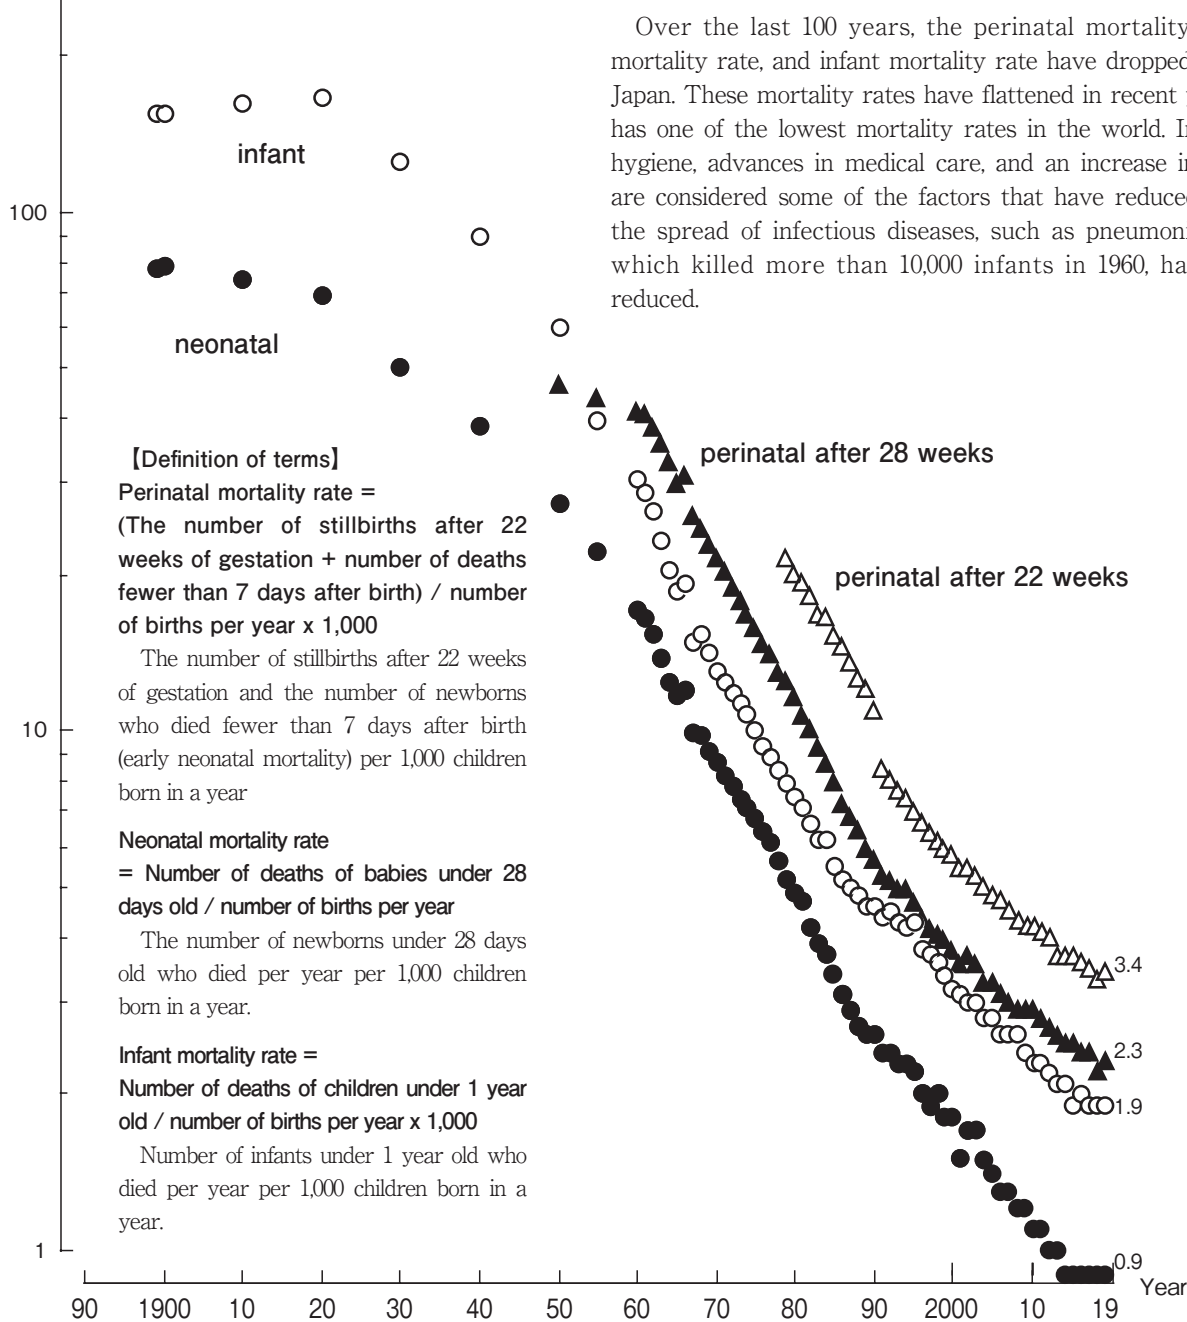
Over the last 100 years, the perinatal mortality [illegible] mortality rate, and infant mortality rate have droppe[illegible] Japan. These mortality rates have flattened in recent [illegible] has one of the lowest mortality rates in the world. I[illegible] hygiene, advances in medical care, and an increase i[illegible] are considered some of the factors that have reduce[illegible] the spread of infectious diseases, such as pneumon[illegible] which killed more than 10,000 infants in 1960, ha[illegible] reduced.

infant

neonatal

perinatal after 28 weeks

perinatal after 22 weeks

【Definition of terms】

Perinatal mortality rate = (The number of stillbirths after 22 weeks of gestation + number of deaths fewer than 7 days after birth) / number of births per year x 1,000

The number of stillbirths after 22 weeks of gestation and the number of newborns who died fewer than 7 days after birth (early neonatal mortality) per 1,000 children born in a year

Neonatal mortality rate = Number of deaths of babies under 28 days old / number of births per year

The number of newborns under 28 days old who died per year per 1,000 children born in a year.

Infant mortality rate = Number of deaths of children under 1 year old / number of births per year x 1,000

Number of infants under 1 year old who died per year per 1,000 children born in a year.

100
10
1

3.4
2.3
1.9
0.9

90 1900 10 20 30 40 50 60 70 80 90 2000 10 19 Year